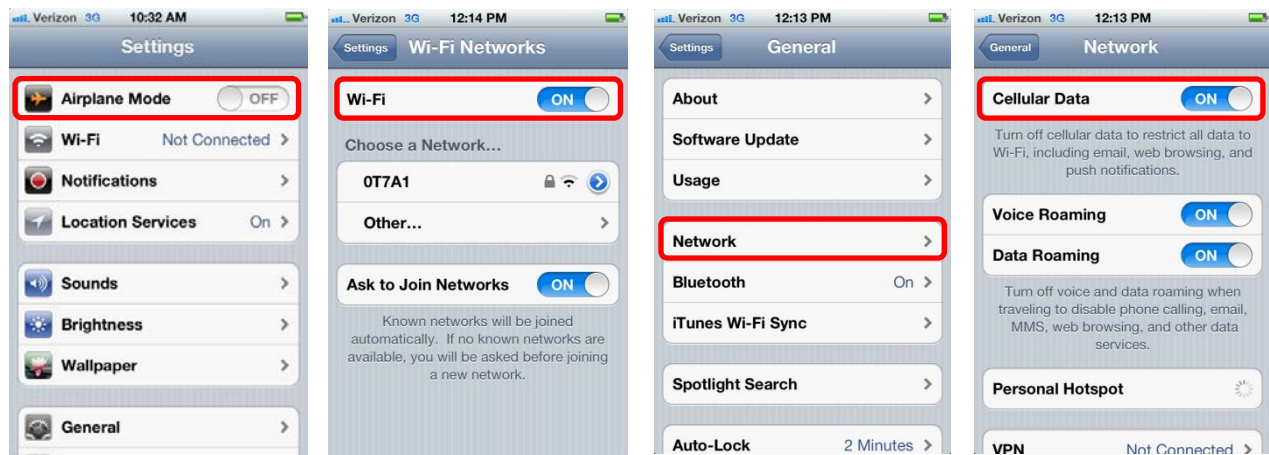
Verizon 3G 10:32 AM

Settings

Airplane Mode OFF

Wi-Fi Not Connected

Notifications

Location Services On

Sounds

Brightness

Wallpaper

General

Verizon 3G 12:14 PM

Settings Wi-Fi Networks

Wi-Fi ON

Choose a Network...

0T7A1

Other...

Ask to Join Networks ON

Known networks will be joined automatically. If no known networks are available, you will be asked before joining a new network.

Verizon 3G 12:13 PM

Settings General

About

Software Update

Usage

Network

Bluetooth On

iTunes Wi-Fi Sync

Spotlight Search

Auto-Lock 2 Minutes

Verizon 3G 12:13 PM

General Network

Cellular Data ON

Turn off cellular data to restrict all data to Wi-Fi, including email, web browsing, and push notifications.

Voice Roaming ON

Data Roaming ON

Turn off voice and data roaming when traveling to disable phone calling, email, MMS, web browsing, and other data services.

Personal Hotspot

VPN Not Connected